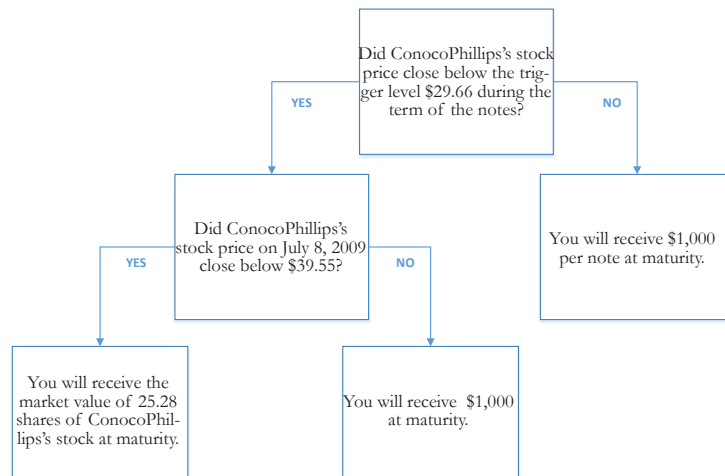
Did ConocoPhillips's stock price close below the trigger level $29.66 during the term of the notes?

YES

NO

Did ConocoPhillips's stock price on July 8, 2009 close below $39.55?

You will receive $1,000 per note at maturity.

YES

NO

You will receive the market value of 25.28 shares of ConocoPhillips's stock at maturity.

You will receive $1,000 at maturity.